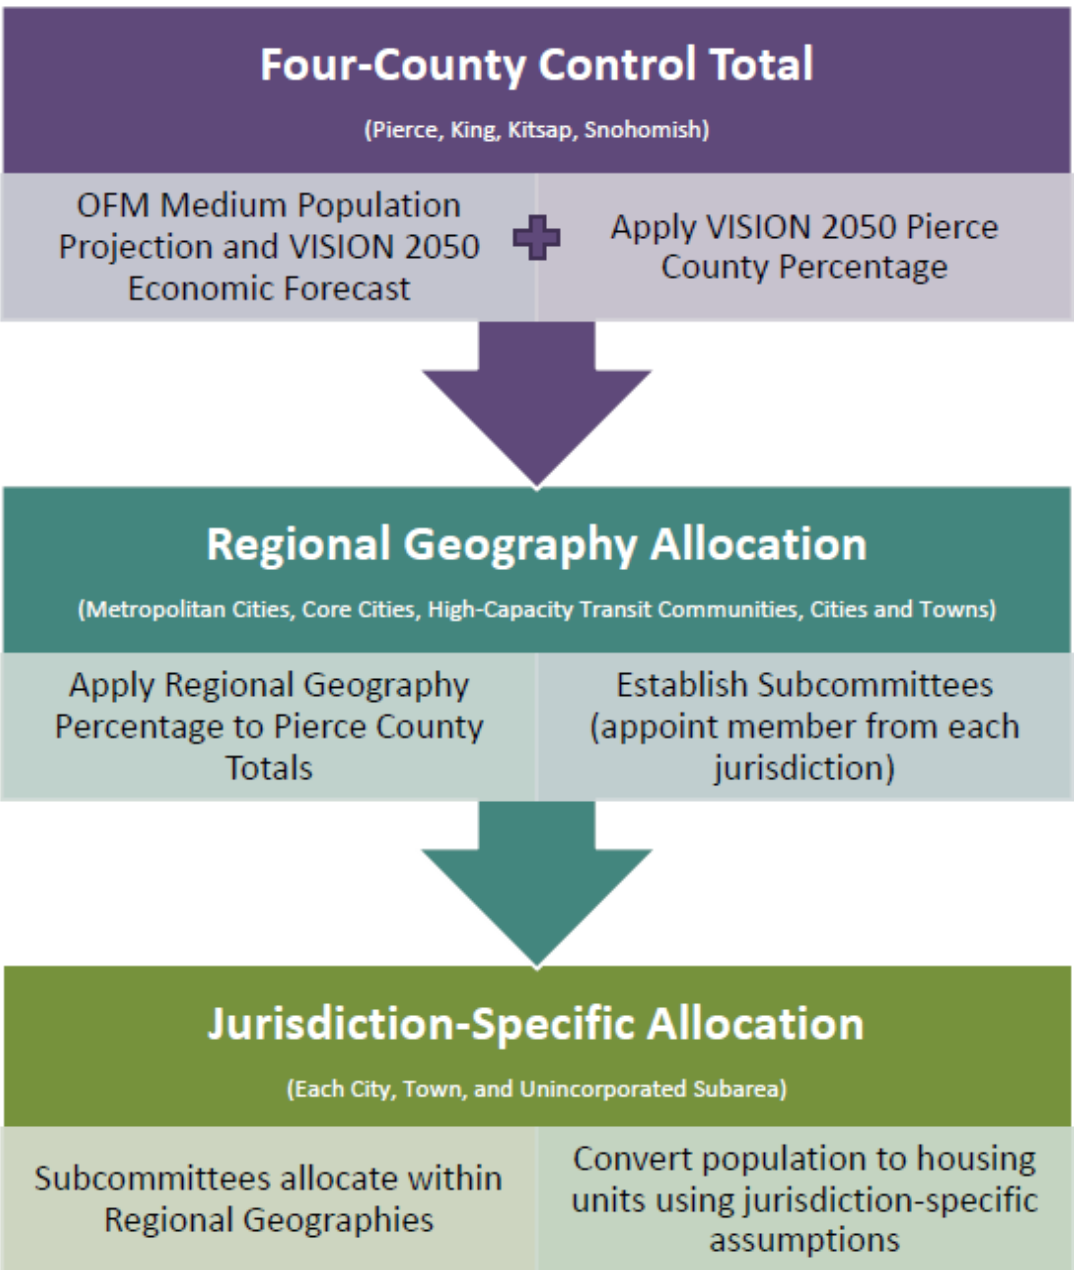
Four-County Control Total

(Pierce, King, Kitsap, Snohomish)

OFM Medium Population Projection and VISION 2050 Economic Forecast

Apply VISION 2050 Pierce County Percentage

Regional Geography Allocation

(Metropolitan Cities, Core Cities, High-Capacity Transit Communities, Cities and Towns)

Apply Regional Geography Percentage to Pierce County Totals

Establish Subcommittees (appoint member from each jurisdiction)

Jurisdiction-Specific Allocation

(Each City, Town, and Unincorporated Subarea)

Subcommittees allocate within Regional Geographies

Convert population to housing units using jurisdiction-specific assumptions